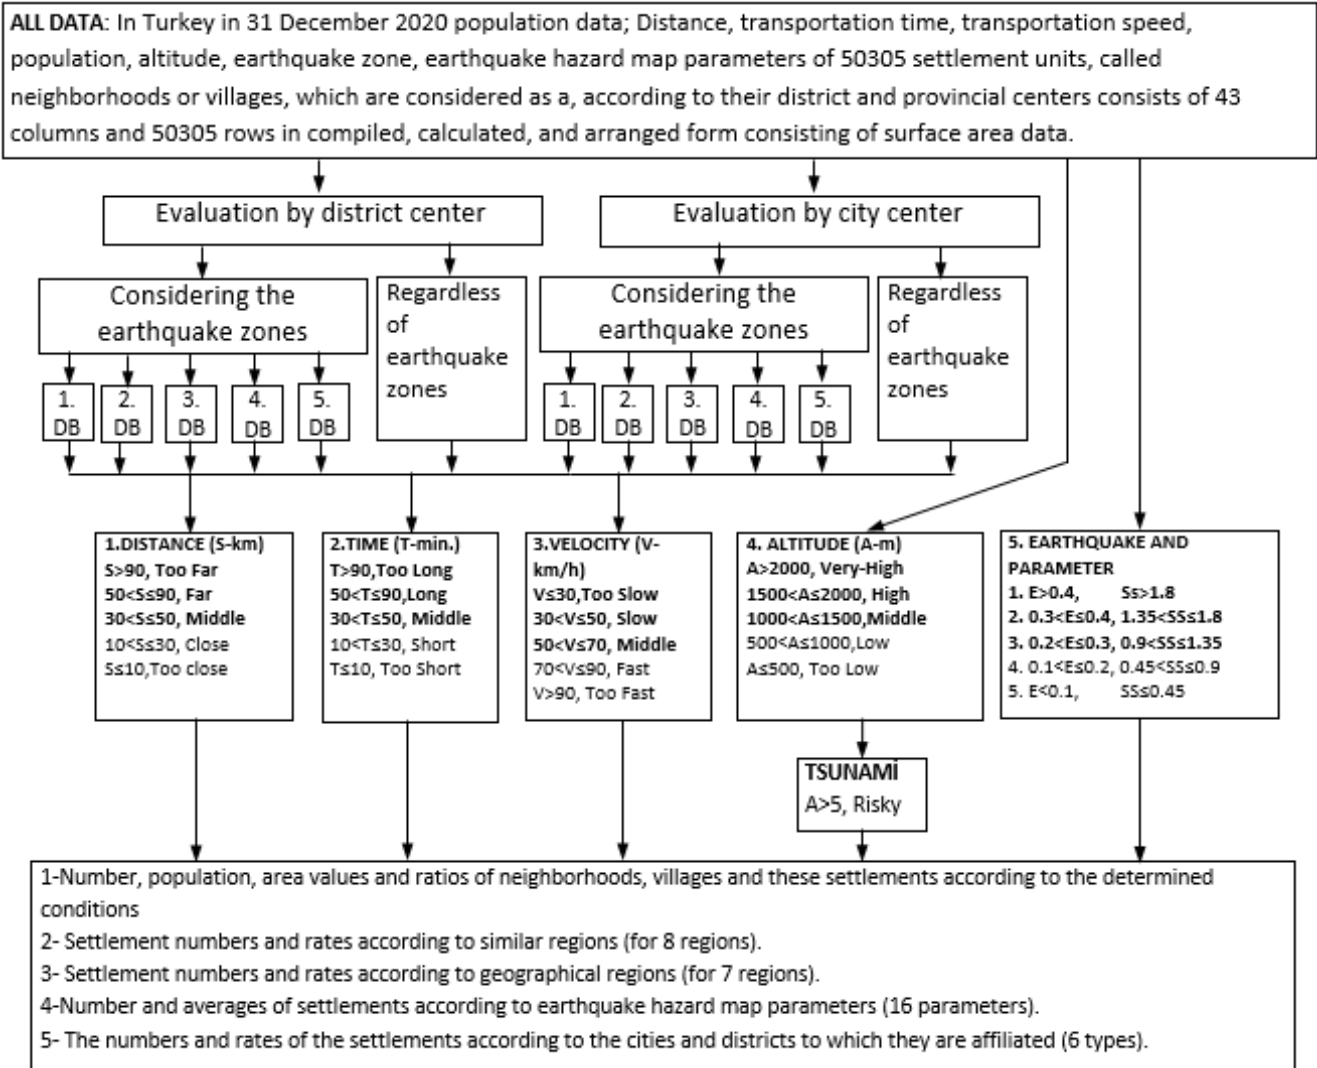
ALL DATA: In Turkey in 31 December 2020 population data; Distance, transportation time, transportation speed, population, altitude, earthquake zone, earthquake hazard map parameters of 50305 settlement units, called neighborhoods or villages, which are considered as a, according to their district and provincial centers consists of 43 columns and 50305 rows in compiled, calculated, and arranged form consisting of surface area data.

Evaluation by district center

Evaluation by city center

Considering the earthquake zones

Regardless of earthquake zones

Considering the earthquake zones

Regardless of earthquake zones

1. DB
2. DB
3. DB
4. DB
5. DB

1. DB
2. DB
3. DB
4. DB
5. DB

1.DISTANCE (S-km)
S>90, Too Far
50<S≤90, Far
30<S≤50, Middle
10<S≤30, Close
S≤10,Too close

2.TIME (T-min.)
T>90,Too Long
50<T≤90,Long
30<T≤50, Middle
10<T≤30, Short
T≤10, Too Short

3.VELOCITY (V-km/h)
V≤30,Too Slow
30<V≤50, Slow
50<V≤70, Middle
70<V≤90, Fast
V>90, Too Fast

4. ALTITUDE (A-m)
A>2000, Very-High
1500<A≤2000, High
1000<A≤1500,Middle
500<A≤1000,Low
A≤500, Too Low

5. EARTHQUAKE AND PARAMETER
1. E>0.4, Ss>1.8
2. 0.3<E≤0.4, 1.35<SS≤1.8
3. 0.2<E≤0.3, 0.9<SS≤1.35
4. 0.1<E≤0.2, 0.45<SS≤0.9
5. E<0.1, SS≤0.45

TSUNAMİ
A>5, Risky

1-Number, population, area values and ratios of neighborhoods, villages and these settlements according to the determined conditions
2- Settlement numbers and rates according to similar regions (for 8 regions).
3- Settlement numbers and rates according to geographical regions (for 7 regions).
4-Number and averages of settlements according to earthquake hazard map parameters (16 parameters).
5- The numbers and rates of the settlements according to the cities and districts to which they are affiliated (6 types).